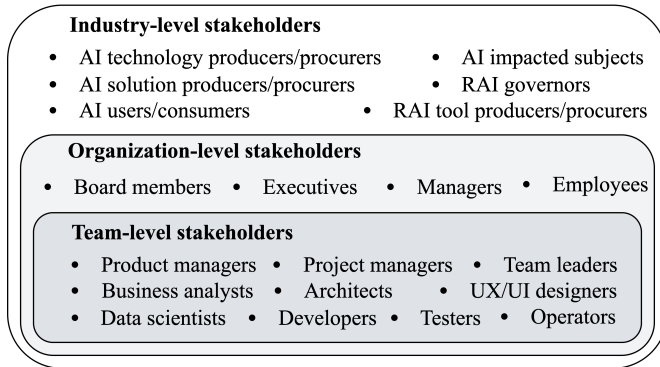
Industry-level stakeholders

• AI technology producers/procurers
• AI impacted subjects
• AI solution producers/procurers
• RAI governors
• AI users/consumers
• RAI tool producers/procurers

Organization-level stakeholders

• Board members • Executives • Managers • Employees

Team-level stakeholders

• Product managers • Project managers • Team leaders
• Business analysts • Architects • UX/UI designers
• Data scientists • Developers • Testers • Operators